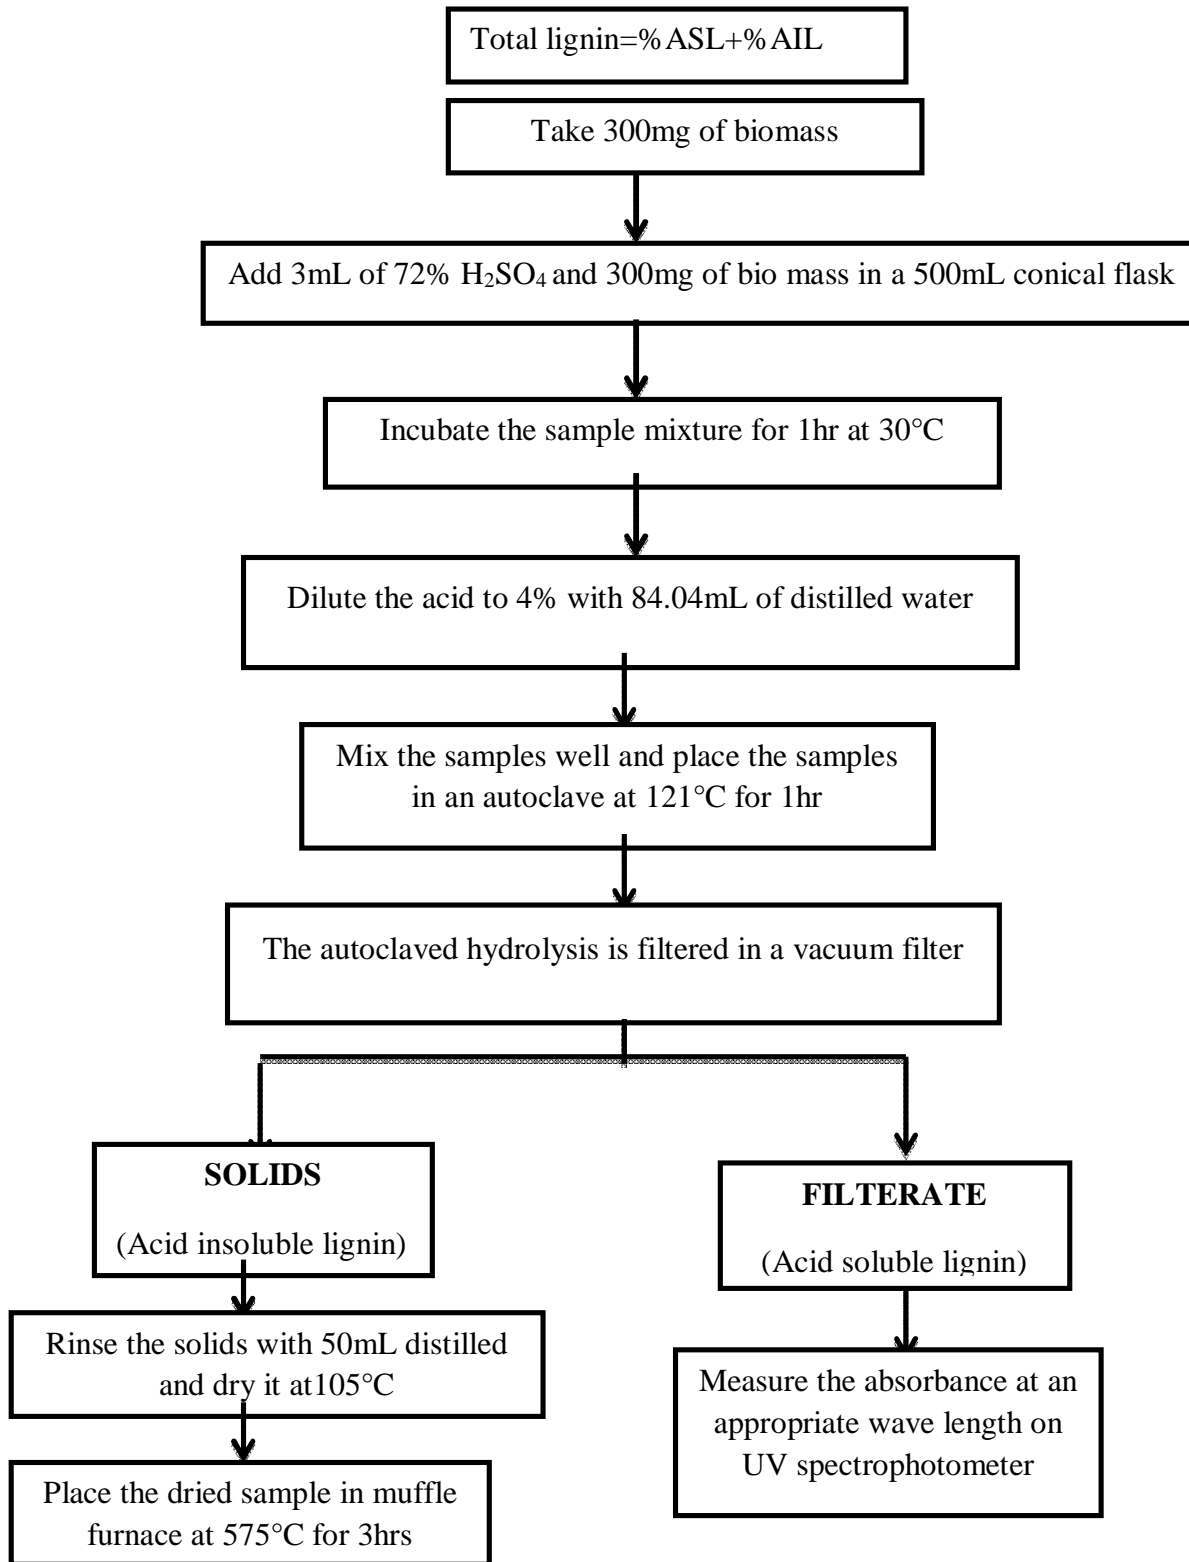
Total lignin=%ASL+%AIL

Take 300mg of biomass

Add 3mL of 72% $H_2SO_4$ and 300mg of bio mass in a 500mL conical flask

Incubate the sample mixture for 1hr at 30°C

Dilute the acid to 4% with 84.04mL of distilled water

Mix the samples well and place the samples in an autoclave at 121°C for 1hr

The autoclaved hydrolysis is filtered in a vacuum filter

SOLIDS

(Acid insoluble lignin)

Rinse the solids with 50mL distilled and dry it at105°C

Place the dried sample in muffle furnace at 575°C for 3hrs

FILTERATE

(Acid soluble lignin)

Measure the absorbance at an appropriate wave length on UV spectrophotometer